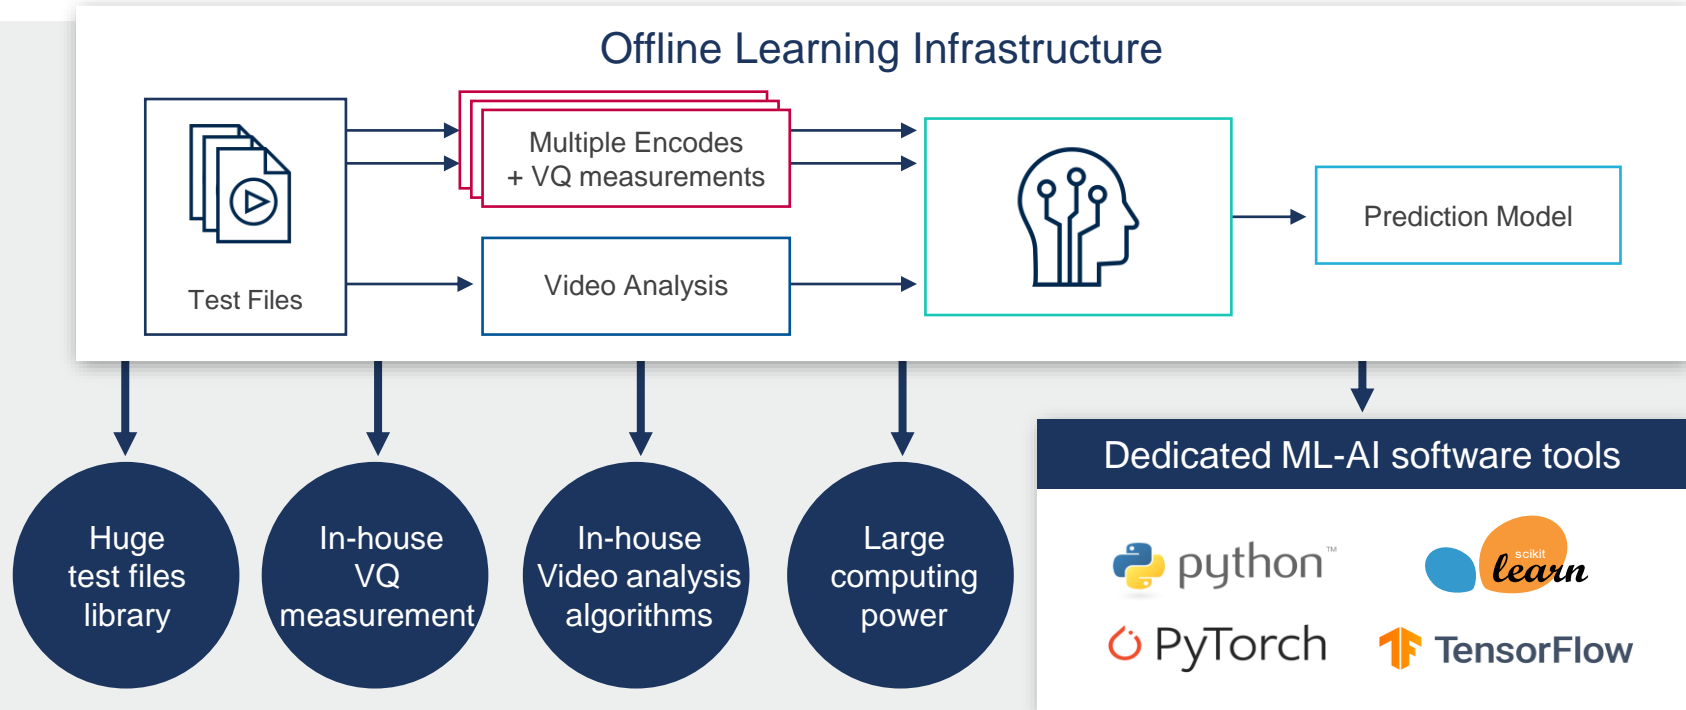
Offline Learning Infrastructure

Test Files

Multiple Encodes + VQ measurements

Video Analysis

Prediction Model

Huge test files library

In-house VQ measurement

In-house Video analysis algorithms

Large computing power

Dedicated ML-AI software tools

python™

scikit learn

PyTorch

TensorFlow